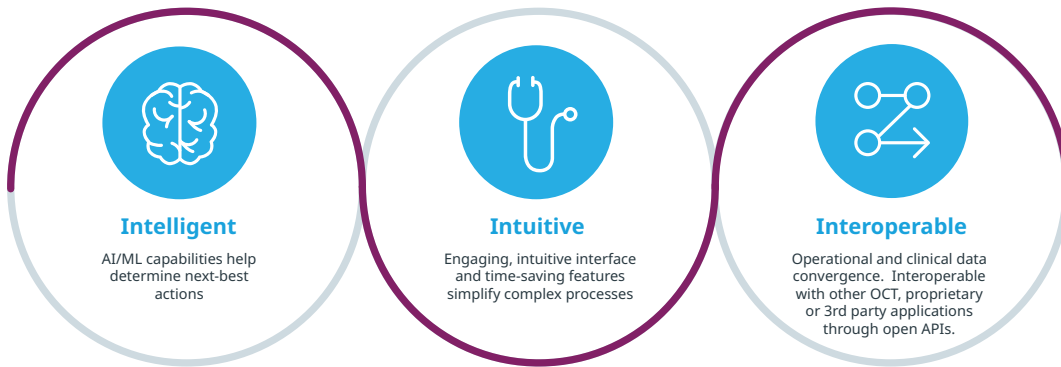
Intelligent

AI/ML capabilities help determine next-best actions

Intuitive

Engaging, intuitive interface and time-saving features simplify complex processes

Interoperable

Operational and clinical data convergence.  Interoperable with other OCT, proprietary or 3rd party applications through open APIs.